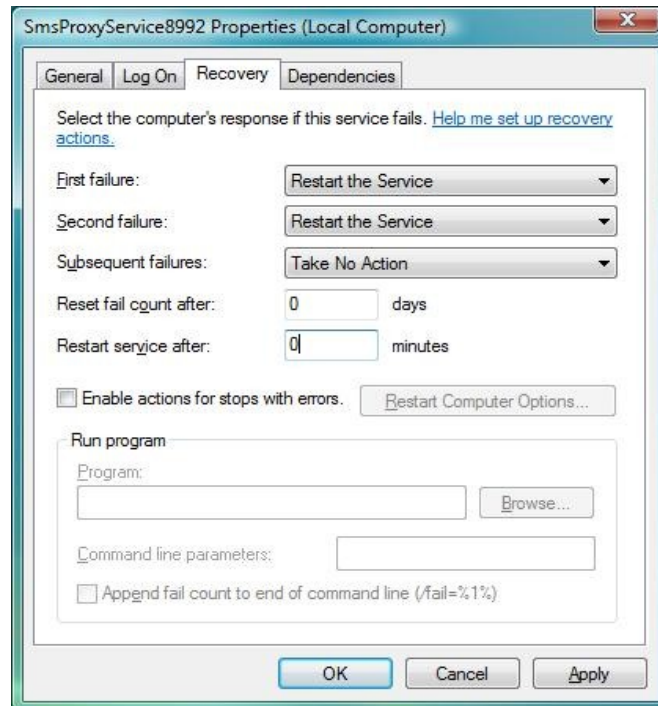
SmsProxyService8992 Properties (Local Computer)

X

General | Log On | Recovery | Dependencies

Select the computer's response if this service fails. Help me set up recovery actions.

First failure: Restart the Service

Second failure: Restart the Service

Subsequent failures: Take No Action

Reset fail count after: 0 days

Restart service after: 0 minutes

Enable actions for stops with errors.

Restart Computer Options...

Run program

Program:

Browse...

Command line parameters:

Append fail count to end of command line (/fail=%1%)

OK

Cancel

Apply